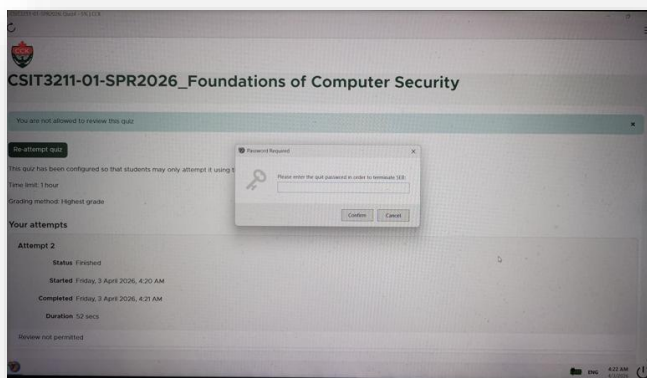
CSIT3211-01-SPR2026_Foundations of Computer Security

You are not allowed to review this quiz

Re-attempt quiz

This quiz has been configured so that students may only attempt it using t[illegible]

Time limit: 1 hour

Grading method: Highest grade

Your attempts

Attempt 2

Status Finished

Started Friday, 3 April 2026, 4:20 AM

Completed Friday, 3 April 2026, 4:21 AM

Duration 52 secs

Review not permitted

Password Required

Please enter the quit password in order to terminate SEB:

Confirm Cancel

ENG 4:22 AM